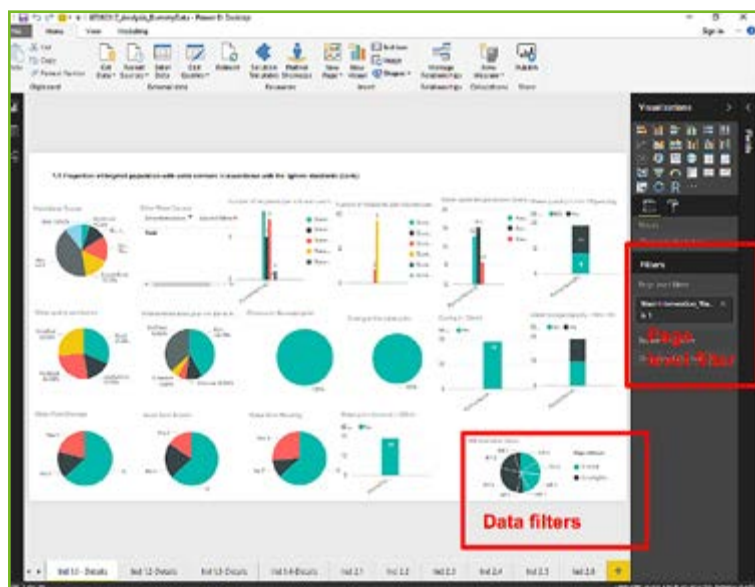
Power BI Desktop

Sign in

File Home View Modeling

Cut Copy Format Painter

Clipboard

Get Data Recent Sources Enter Data Edit Queries Refresh

External data

New Visual Ask A Question

Insert

Manage Relationships

Relationships

New Measure

Calculations

Publish

Share

Visualizations

Fields

Filters

Page level filters

1.1 Proportion of targeted population with safe access to ... in accordance with the Sphere standards (Cost)

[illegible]

Data filters

Page level filter

Ind 1.1 - Details

Ind 1.2 - Details

Ind 1.3 - Details

Ind 1.4 - Details

Ind 2.1

Ind 2.2

Ind 2.3

Ind 2.4

Ind 2.5

Ind 2.6

+